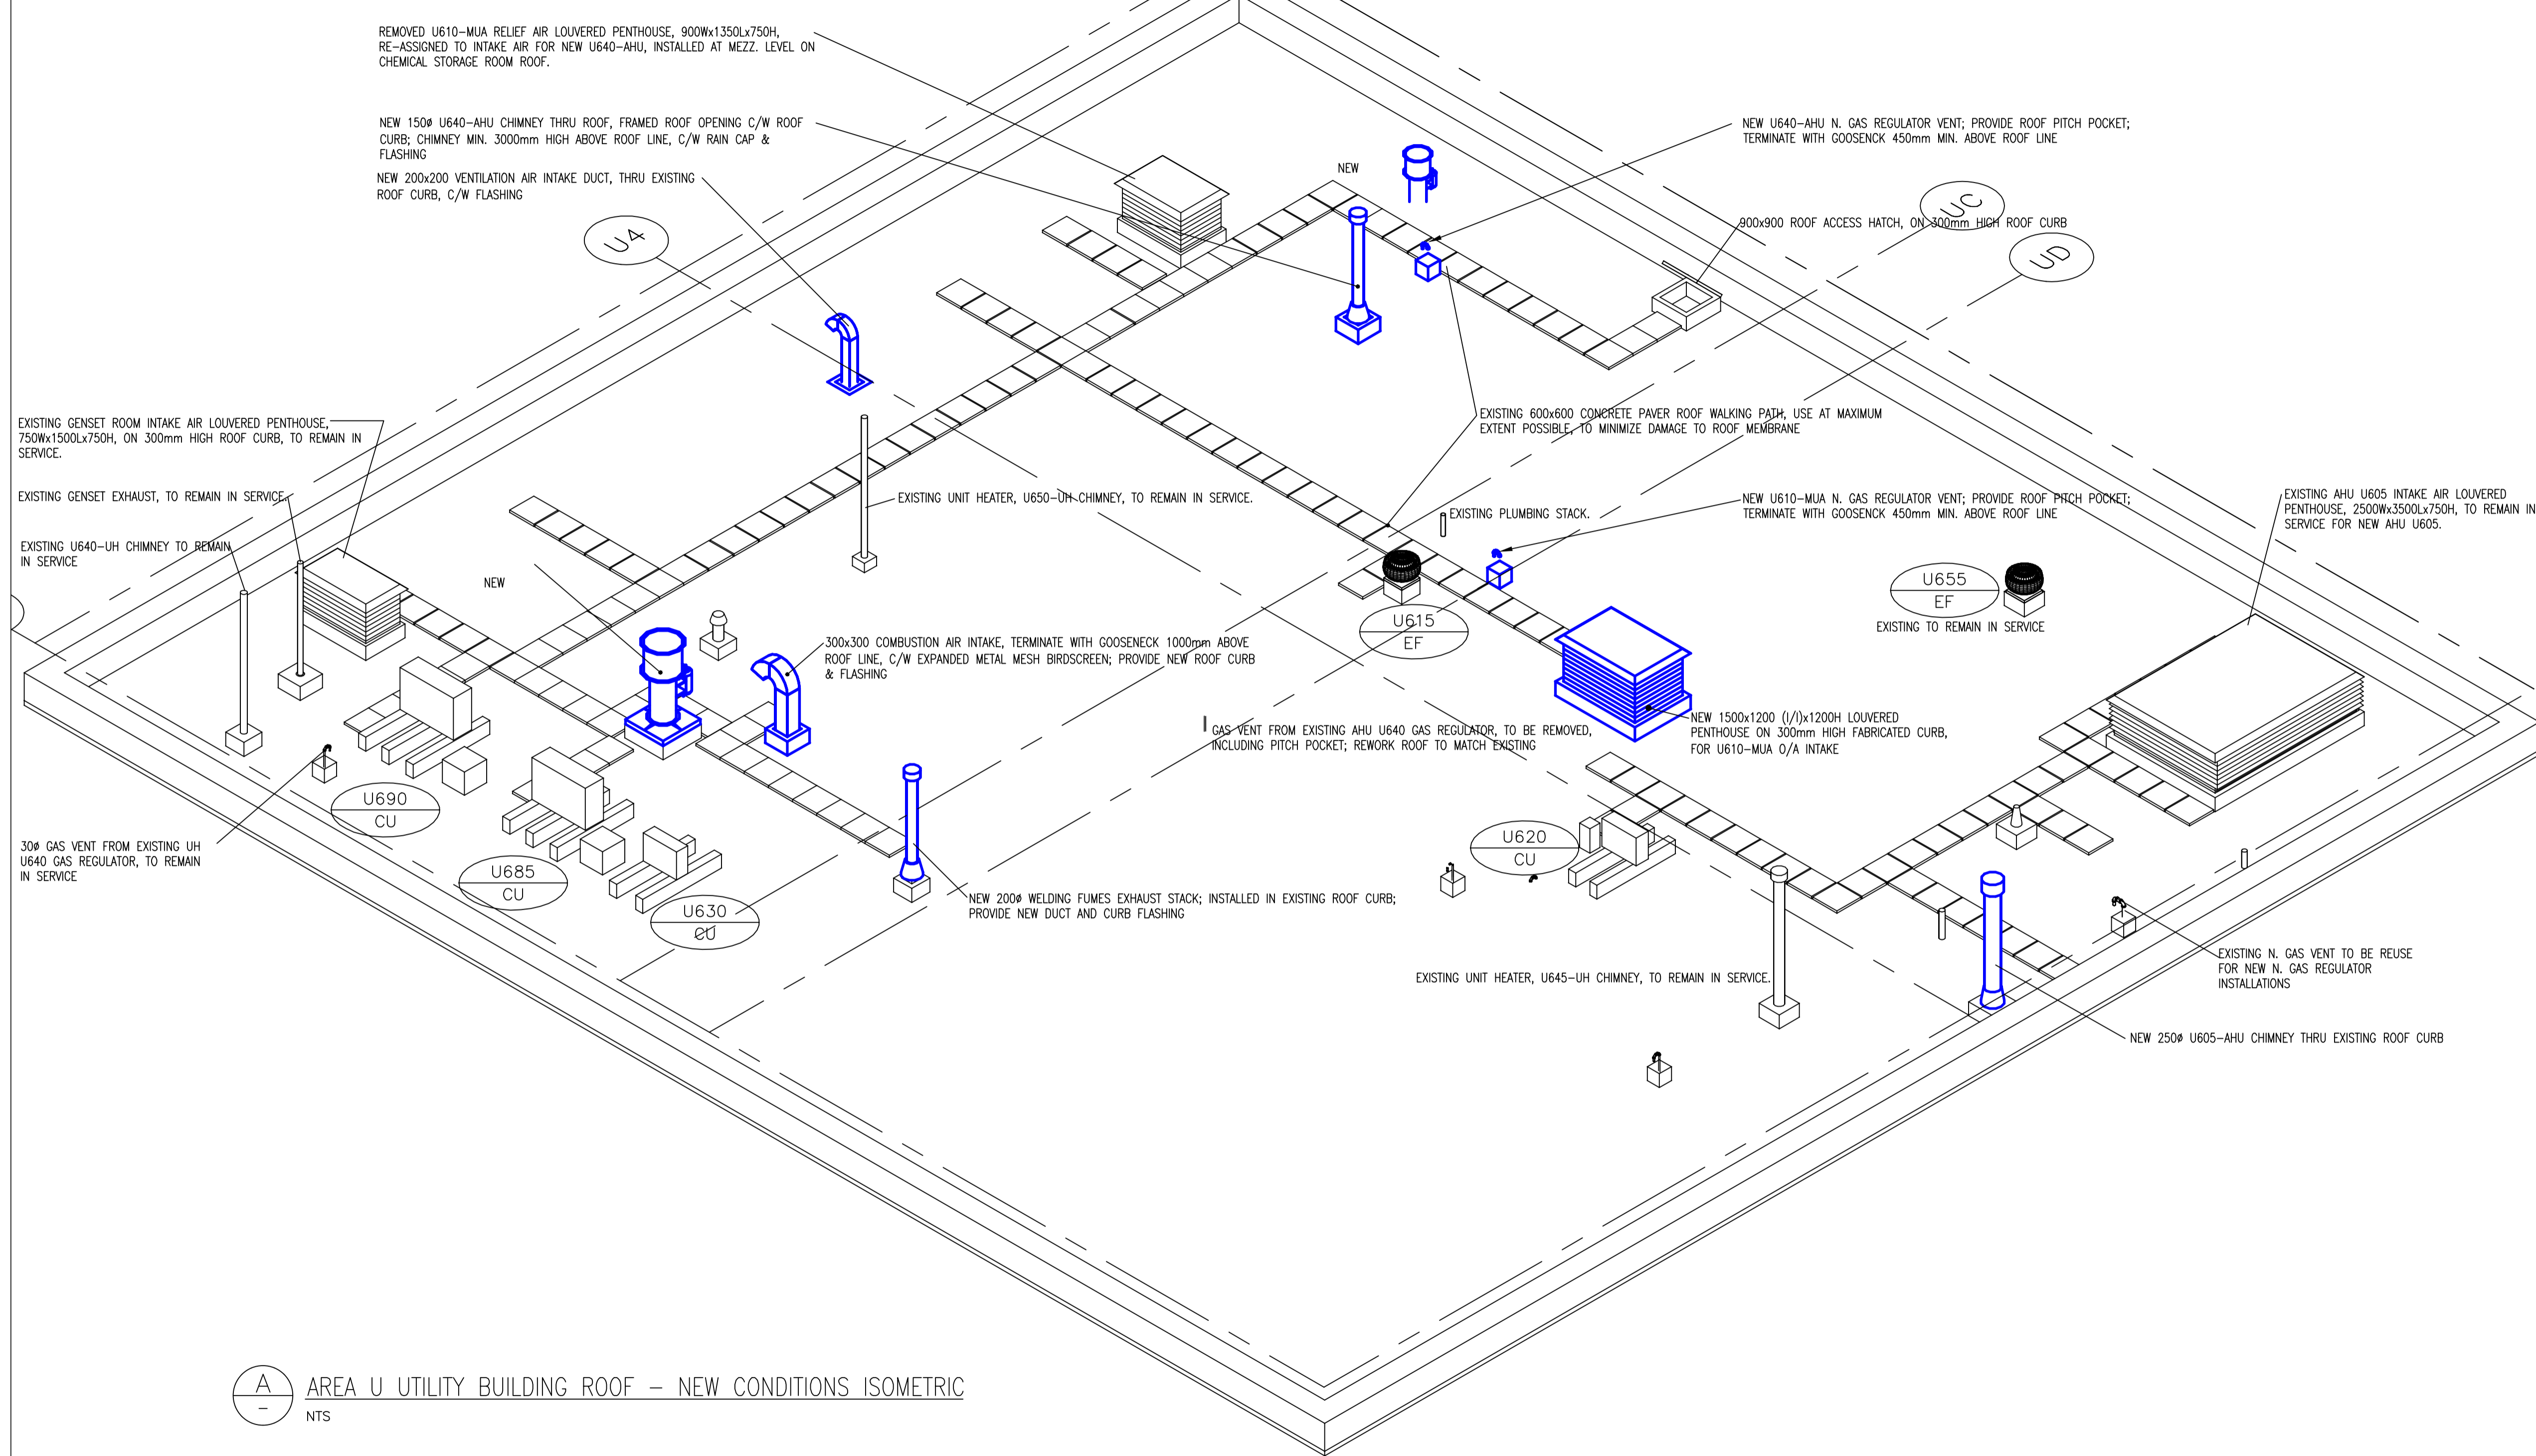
REMOVED U610–MUA RELIEF AIR LOUVERED PENTHOUSE, 900Wx1350Lx750H, RE–ASSIGNED TO INTAKE AIR FOR NEW U640–AHU, INSTALLED AT MEZZ. LEVEL ON CHEMICAL STORAGE ROOM ROOF.

NEW 150ø U640–AHU CHIMNEY THRU ROOF, FRAMED ROOF OPENING C/W ROOF CURB; CHIMNEY MIN. 3000mm HIGH ABOVE ROOF LINE, C/W RAIN CAP & FLASHING

NEW 200x200 VENTILATION AIR INTAKE DUCT, THRU EXISTING ROOF CURB, C/W FLASHING

U4

NEW

NEW U640–AHU N. GAS REGULATOR VENT; PROVIDE ROOF PITCH POCKET; TERMINATE WITH GOOSENCK 450mm MIN. ABOVE ROOF LINE

UC

900x900 ROOF ACCESS HATCH, ON 300mm HIGH ROOF CURB

UD

EXISTING GENSET ROOM INTAKE AIR LOUVERED PENTHOUSE, 750Wx1500Lx750H, ON 300mm HIGH ROOF CURB, TO REMAIN IN SERVICE.

EXISTING 600x600 CONCRETE PAVER ROOF WALKING PATH, USE AT MAXIMUM EXTENT POSSIBLE, TO MINIMIZE DAMAGE TO ROOF MEMBRANE

EXISTING GENSET EXHAUST, TO REMAIN IN SERVICE.

EXISTING UNIT HEATER, U650–UH CHIMNEY, TO REMAIN IN SERVICE.

EXISTING PLUMBING STACK.

NEW U610–MUA N. GAS REGULATOR VENT; PROVIDE ROOF PITCH POCKET; TERMINATE WITH GOOSENCK 450mm MIN. ABOVE ROOF LINE

EXISTING AHU U605 INTAKE AIR LOUVERED PENTHOUSE, 2500Wx3500Lx750H, TO REMAIN IN SERVICE FOR NEW AHU U605.

EXISTING U640–UH CHIMNEY TO REMAIN IN SERVICE

NEW

U655
EF
EXISTING TO REMAIN IN SERVICE

U615
EF

300x300 COMBUSTION AIR INTAKE, TERMINATE WITH GOOSENECK 1000mm ABOVE ROOF LINE, C/W EXPANDED METAL MESH BIRDSCREEN; PROVIDE NEW ROOF CURB & FLASHING

NEW 1500x1200 (I/I)x1200H LOUVERED PENTHOUSE ON 300mm HIGH FABRICATED CURB, FOR U610–MUA O/A INTAKE

GAS VENT FROM EXISTING AHU U640 GAS REGULATOR, TO BE REMOVED, INCLUDING PITCH POCKET; REWORK ROOF TO MATCH EXISTING

U690
CU

30ø GAS VENT FROM EXISTING UH U640 GAS REGULATOR, TO REMAIN IN SERVICE

U685
CU

U630
CU

U620
CU

NEW 200ø WELDING FUMES EXHAUST STACK; INSTALLED IN EXISTING ROOF CURB; PROVIDE NEW DUCT AND CURB FLASHING

EXISTING UNIT HEATER, U645–UH CHIMNEY, TO REMAIN IN SERVICE.

EXISTING N. GAS VENT TO BE REUSE FOR NEW N. GAS REGULATOR INSTALLATIONS

NEW 250ø U605–AHU CHIMNEY THRU EXISTING ROOF CURB

A
–
AREA U UTILITY BUILDING ROOF – NEW CONDITIONS ISOMETRIC
NTS